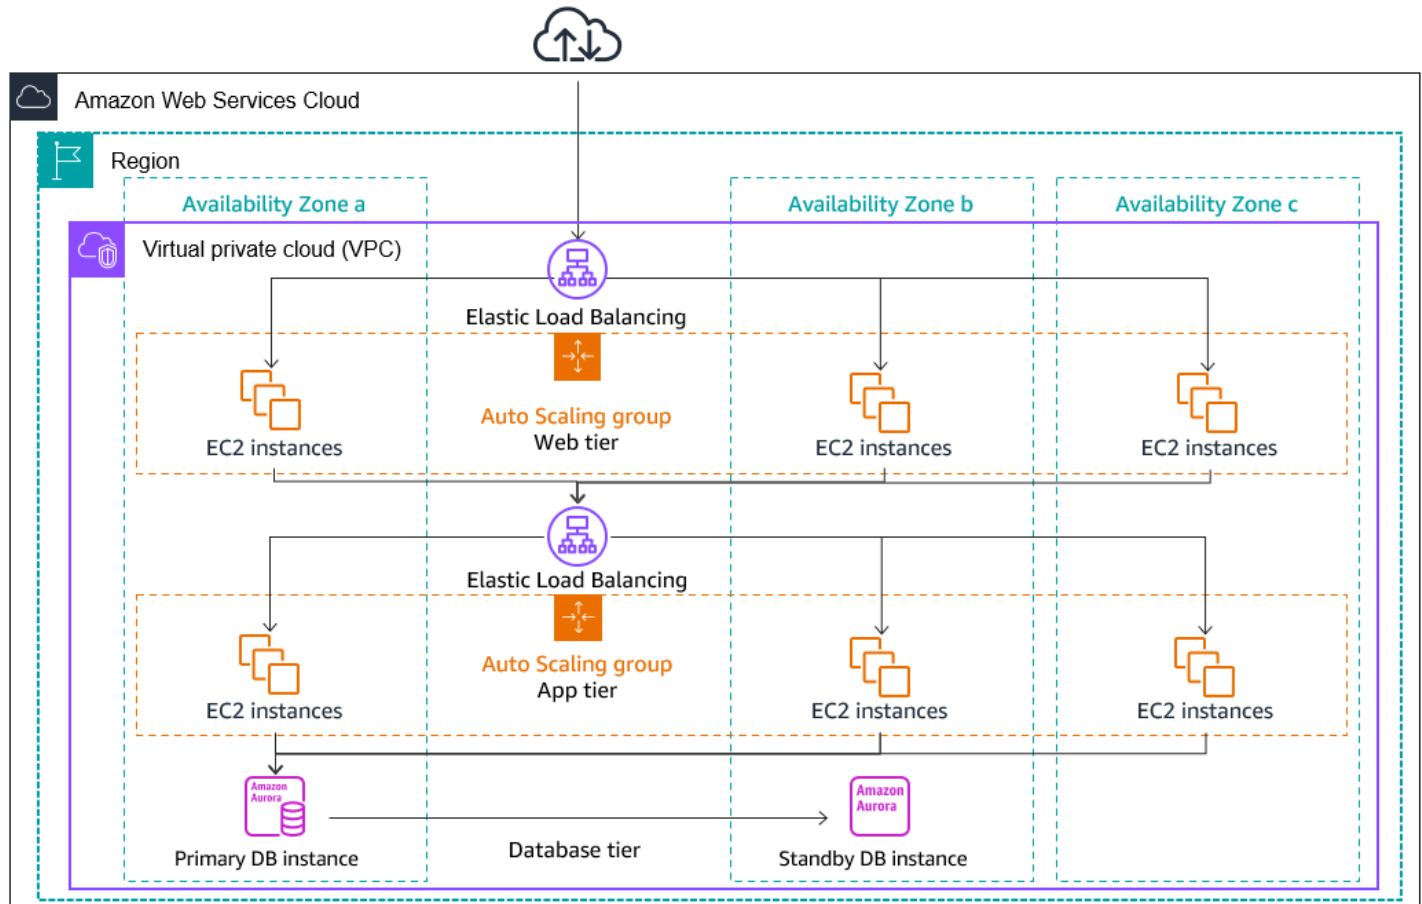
Amazon Web Services Cloud

Region

Availability Zone a

Availability Zone b

Availability Zone c

Virtual private cloud (VPC)

Elastic Load Balancing

Auto Scaling group
Web tier

EC2 instances

EC2 instances

EC2 instances

Elastic Load Balancing

Auto Scaling group
App tier

EC2 instances

EC2 instances

EC2 instances

Amazon Aurora

Primary DB instance

Database tier

Amazon Aurora

Standby DB instance